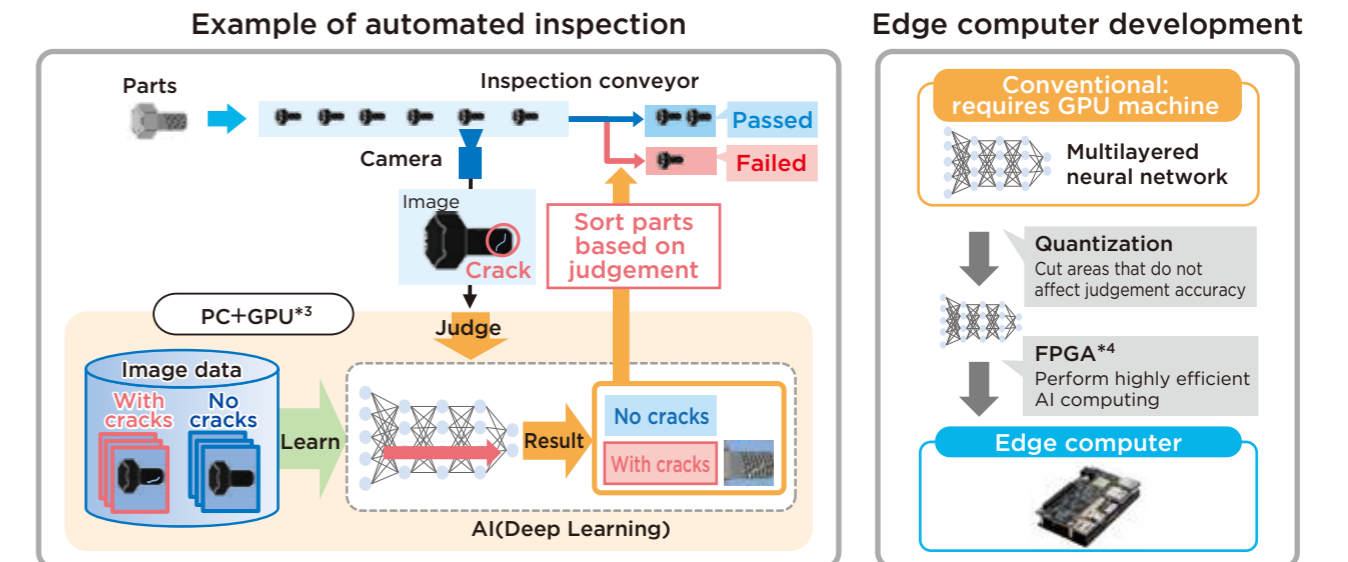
Example of automated inspection

Parts

Inspection conveyor

Passed

Failed

Camera

Image

Crack

Sort parts based on judgement

PC+GPU$^{*3}$

Judge

Image data

With cracks

No cracks

Learn

Result

No cracks

With cracks

AI(Deep Learning)

Edge computer development

Conventional: requires GPU machine

Multilayered neural network

Quantization

Cut areas that do not affect judgement accuracy

FPGA$^{*4}$

Perform highly efficient AI computing

Edge computer